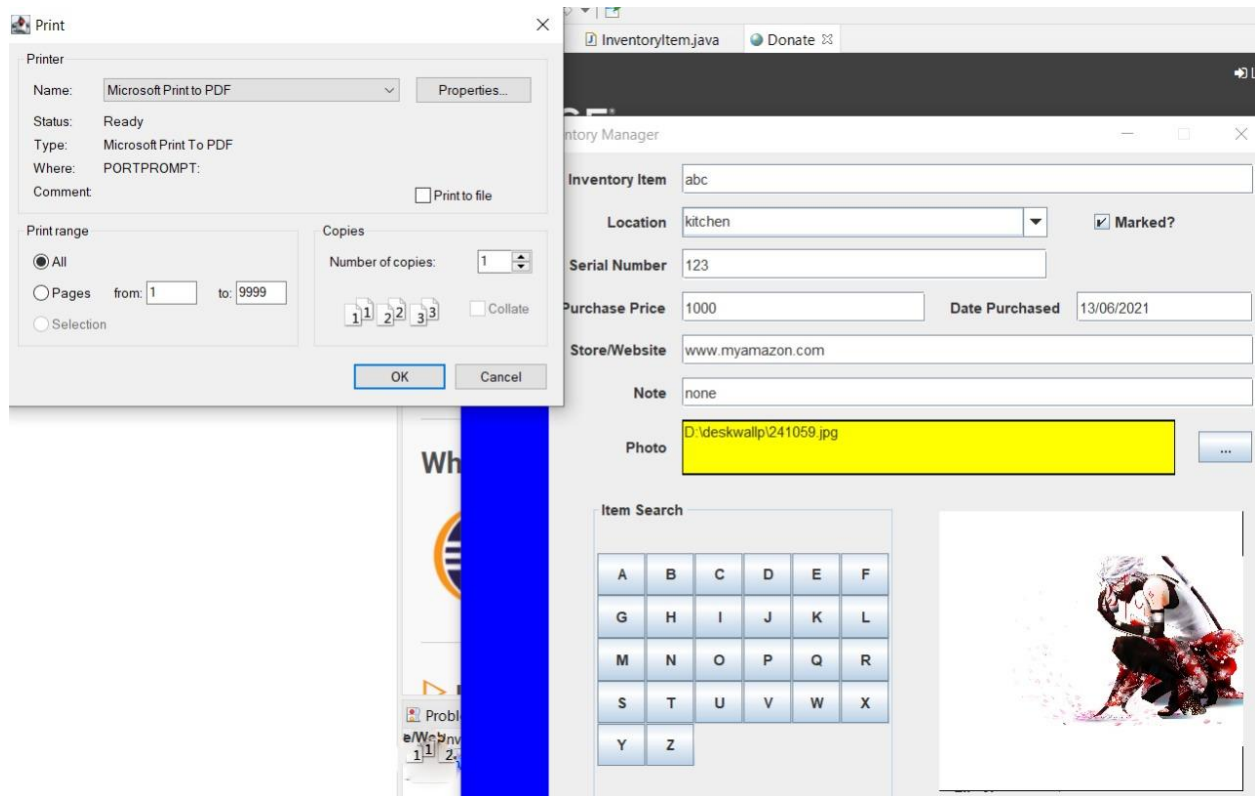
Print

Printer

Name: Microsoft Print to PDF

Properties...

Status: Ready

Type: Microsoft Print To PDF

Where: PORTPROMPT:

Comment

Print to file

Print range

All

Pages from: 1 to: 9999

Selection

Copies

Number of copies: 1

$1^1$ $2^2$ $3^3$

Collate

OK

Cancel

InventoryItem.java

Donate

ntory Manager

Inventory Item abc

Location kitchen

Marked?

Serial Number 123

Purchase Price 1000

Date Purchased 13/06/2021

Store/Website www.myamazon.com

Note none

Photo D:\deskwallp\241059.jpg

...

Item Search

| A | B | C | D | E | F |
|---|---|---|---|---|---|
| G | H | I | J | K | L |
| M | N | O | P | Q | R |
| S | T | U | V | W | X |
| Y | Z | | | | |

Wh

Probl

e/W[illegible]Inv

$1^1$ 2